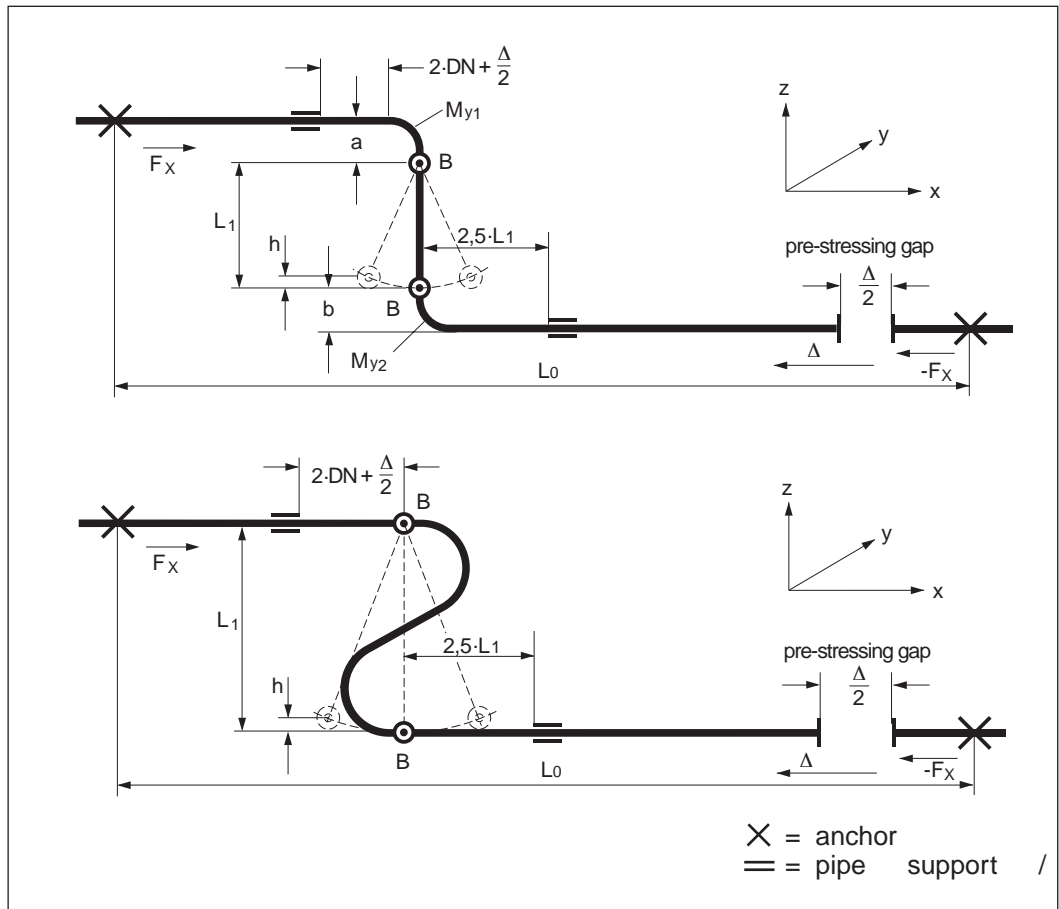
$2 \cdot DN + \frac{\Delta}{2}$
$M_{y1}$
a
$F_X$
B
z
y
x
$L_1$
h
$2{,}5 \cdot L_1$
pre-stressing gap
$\frac{\Delta}{2}$
b
B
$M_{y2}$
$\Delta$
$-F_X$
$L_0$

$2 \cdot DN + \frac{\Delta}{2}$
B
$F_X$
z
y
x
$L_1$
$2{,}5 \cdot L_1$
pre-stressing gap
$\frac{\Delta}{2}$
h
B
$L_0$
$\Delta$
$-F_X$

$\times$ = anchor
═ = pipe support /